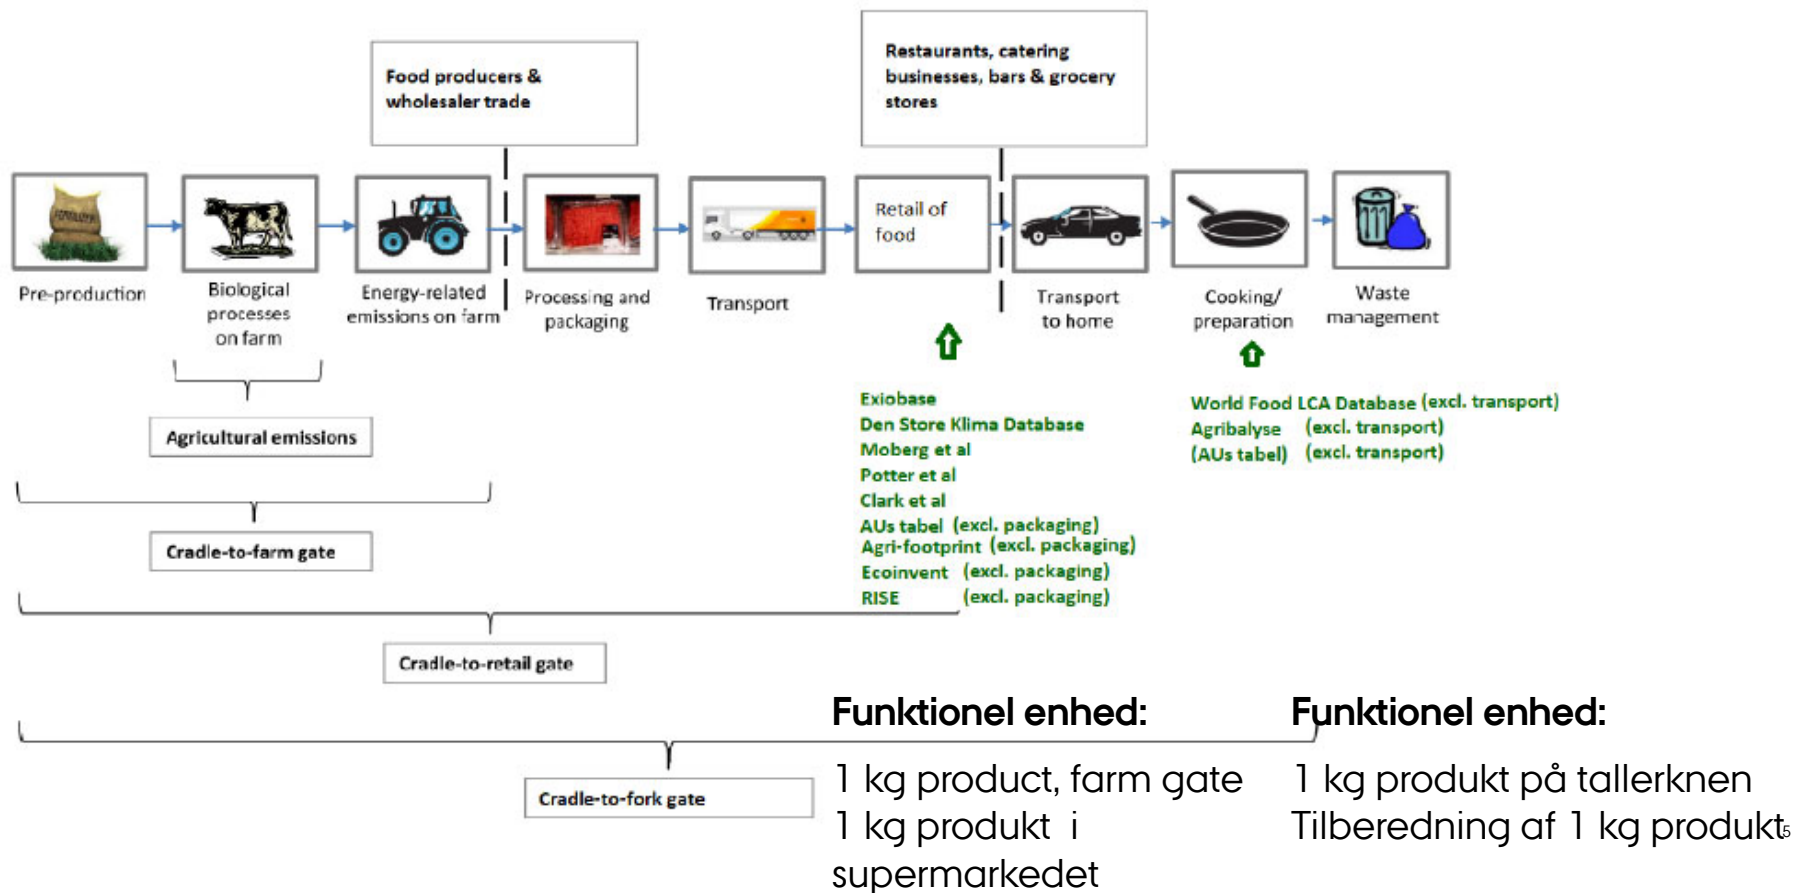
Food producers & wholesaler trade

Restaurants, catering businesses, bars & grocery stores

FERTILIZER

Pre-production

Biological processes on farm

Energy-related emissions on farm

Processing and packaging

Transport

Retail of food

Transport to home

Cooking/ preparation

Waste management

Agricultural emissions

Cradle-to-farm gate

Cradle-to-retail gate

Cradle-to-fork gate

Exiobase
Den Store Klima Database
Moberg et al
Potter et al
Clark et al
AUs tabel (excl. packaging)
Agri-footprint (excl. packaging)
Ecoinvent (excl. packaging)
RISE (excl. packaging)

World Food LCA Database (excl. transport)
Agribalyse (excl. transport)
(AUs tabel) (excl. transport)

Funktionel enhed:
1 kg product, farm gate
1 kg produkt i supermarkedet

Funktionel enhed:
1 kg produkt på tallerknen
Tilberedning af 1 kg produkt

5